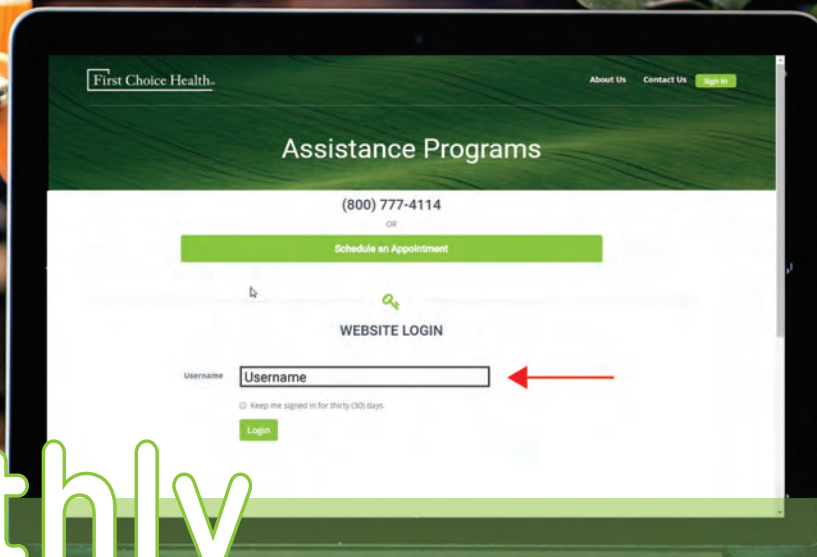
First Choice Health

About Us Contact Us Sign In

Assistance Programs

(800) 777-4114

OR

Schedule an Appointment

WEBSITE LOGIN

Username Username

Keep me signed in for thirty (30) days

Login

thly